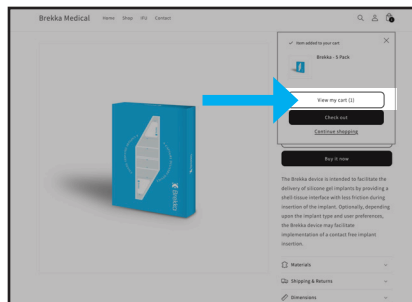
Brekka Medical Home Shop IFU Contact

✓ Item added to your cart

Brekka - 5 Pack

View my cart (1)

Check out

Continue shopping

Buy it now

The Brekka device is intended to facilitate the delivery of silicone gel implants by providing a shell tissue interface with less friction during insertion of the implant. Optionally, depending upon the implant type and user preferences, the Brekka device may facilitate implementation of a contact free implant insertion.

Materials

Shipping & Returns

Dimensions

brekka